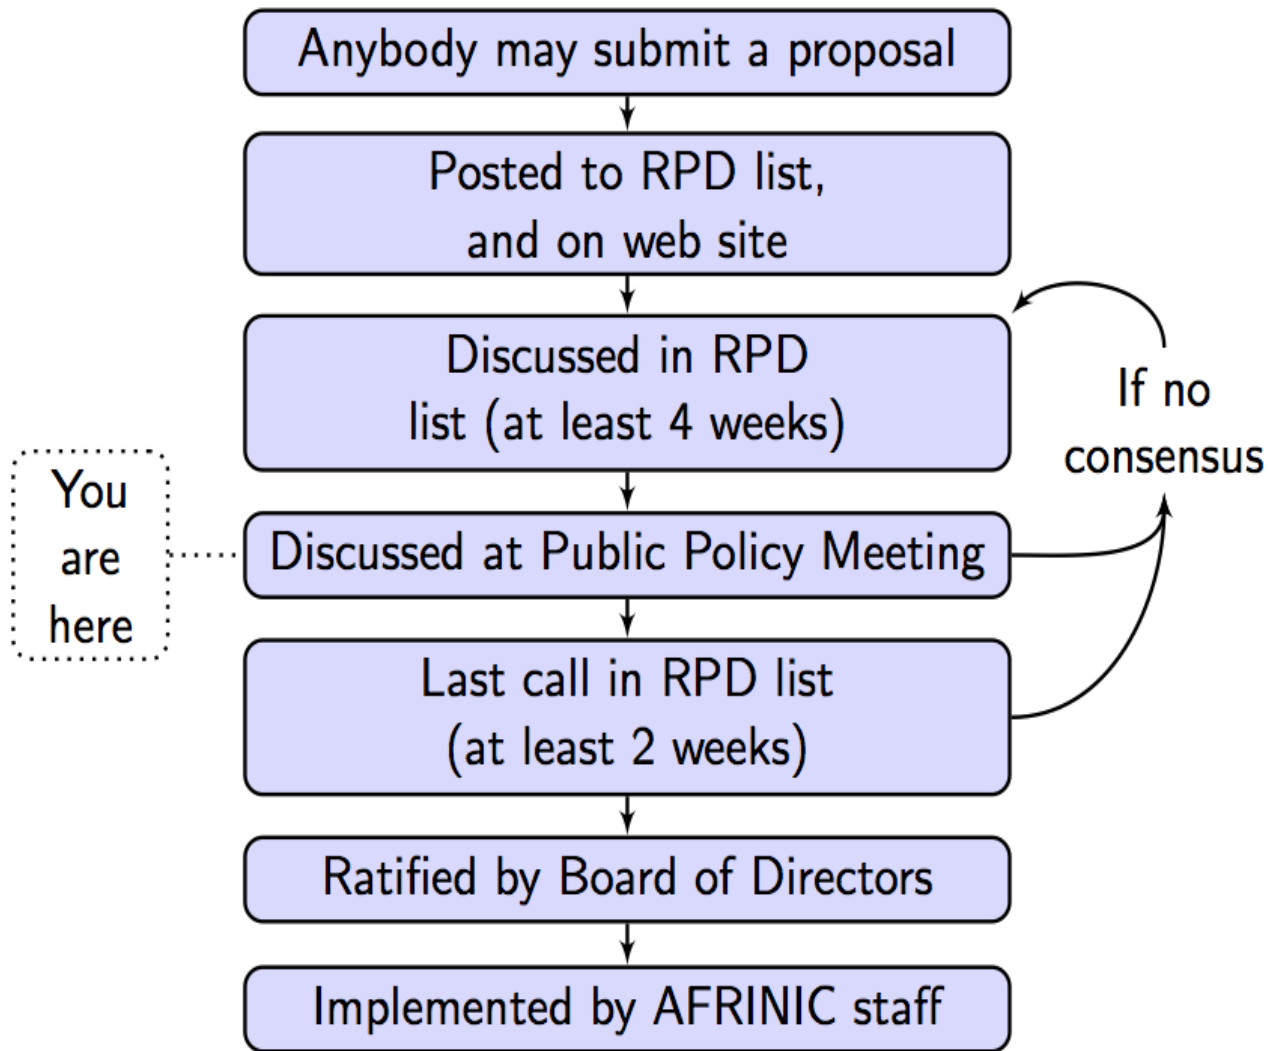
Anybody may submit a proposal

Posted to RPD list, and on web site

Discussed in RPD list (at least 4 weeks)

If no consensus

You are here

Discussed at Public Policy Meeting

Last call in RPD list (at least 2 weeks)

Ratified by Board of Directors

Implemented by AFRINIC staff